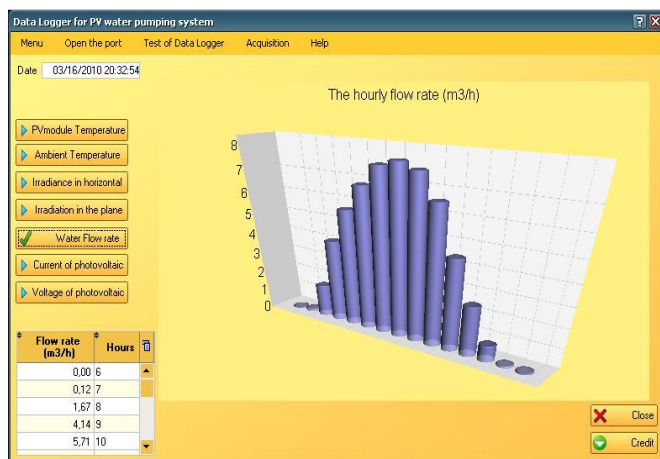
Data Logger for PV water pumping system

Menu Open the port Test of Data Logger Acquisition Help

Date 03/16/2010 20:32:54

The hourly flow rate (m3/h)

PVmodule Temperature
Ambient Temperature
Irradiance in horizontal
Irradiation in the plane
Water Flow rate
Current of photovoltaic
Voltage of photovoltaic

8
7
6
5
4
3
2
1
0

| Flow rate (m3/h) | Hours |
|---|---|
| 0,00 | 6 |
| 0,12 | 7 |
| 1,67 | 8 |
| 4,14 | 9 |
| 5,71 | 10 |

Close
Credit